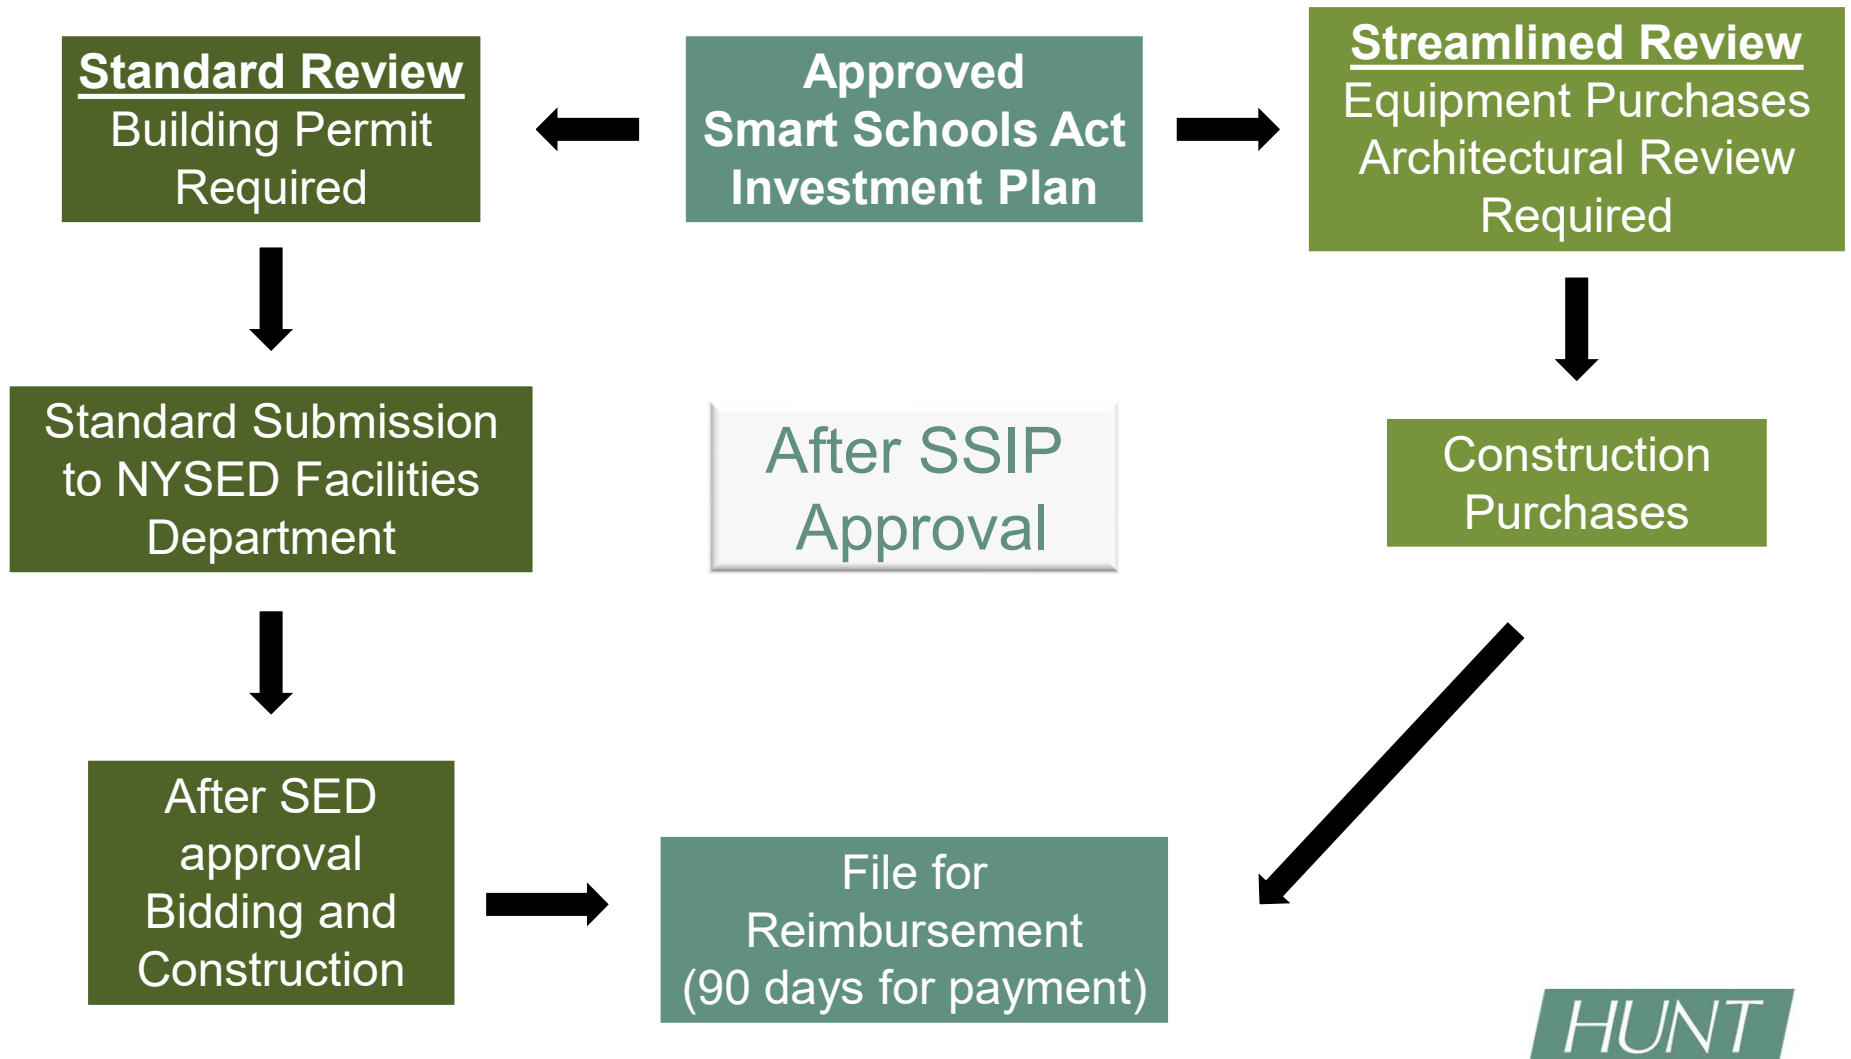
Standard Review
Building Permit Required

Approved Smart Schools Act Investment Plan

Streamlined Review
Equipment Purchases Architectural Review Required

Standard Submission to NYSED Facilities Department

After SSIP Approval

Construction Purchases

After SED approval Bidding and Construction

File for Reimbursement (90 days for payment)

HUNT